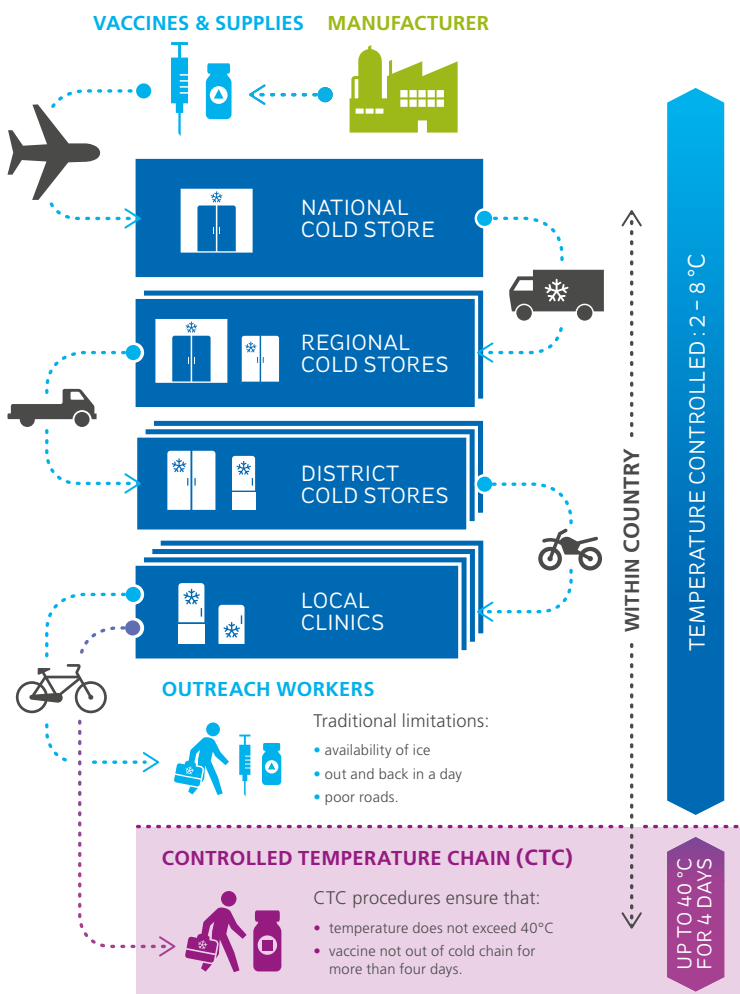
VACCINES & SUPPLIES

MANUFACTURER

NATIONAL COLD STORE

REGIONAL COLD STORES

DISTRICT COLD STORES

LOCAL CLINICS

WITHIN COUNTRY

TEMPERATURE CONTROLLED : 2 – 8 °C

OUTREACH WORKERS

Traditional limitations:
• availability of ice
• out and back in a day
• poor roads.

CONTROLLED TEMPERATURE CHAIN (CTC)

CTC procedures ensure that:
• temperature does not exceed 40°C
• vaccine not out of cold chain for more than four days.

UP TO 40 °C FOR 4 DAYS